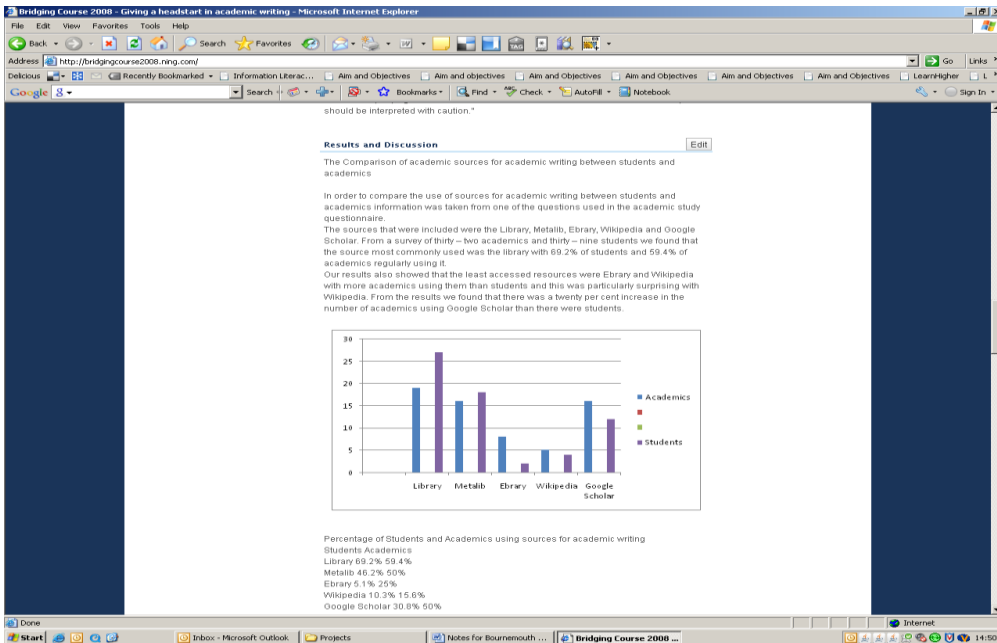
Bridging Course 2008 - Giving a headstart in academic writing - Microsoft Internet Explorer

File Edit View Favorites Tools Help

Back Search Favorites

Address http://bridgingcourse2008.ning.com/ Go Links

Delicious Recently Bookmarked Information Literac... Aim and Objectives Aim and objectives Aim and Objectives Aim and Objectives Aim and Objectives Aim and Objectives LearnHigher

Google Search Bookmarks Find Check AutoFill Notebook Sign In

should be interpreted with caution."

Results and Discussion

Edit

The Comparison of academic sources for academic writing between students and academics

In order to compare the use of sources for academic writing between students and academics information was taken from one of the questions used in the academic study questionnaire.
The sources that were included were the Library, Metalib, Ebrary, Wikipedia and Google Scholar. From a survey of thirty – two academics and thirty – nine students we found that the source most commonly used was the library with 69.2% of students and 59.4% of academics regularly using it.
Our results also showed that the least accessed resources were Ebrary and Wikipedia with more academics using them than students and this was particularly surprising with Wikipedia. From the results we found that there was a twenty per cent increase in the number of academics using Google Scholar than there were students.

30
25
20
15
10
5
0
Library Metalib Ebrary Wikipedia Google Scholar
Academics
Students

Percentage of Students and Academics using sources for academic writing
Students Academics
Library 69.2% 59.4%
Metalib 46.2% 50%
Ebrary 5.1% 25%
Wikipedia 10.3% 15.6%
Google Scholar 30.8% 50%

Done Internet

Start Inbox - Microsoft Outlook Projects Notes for Bournemouth ... Bridging Course 2008 ... 14:50